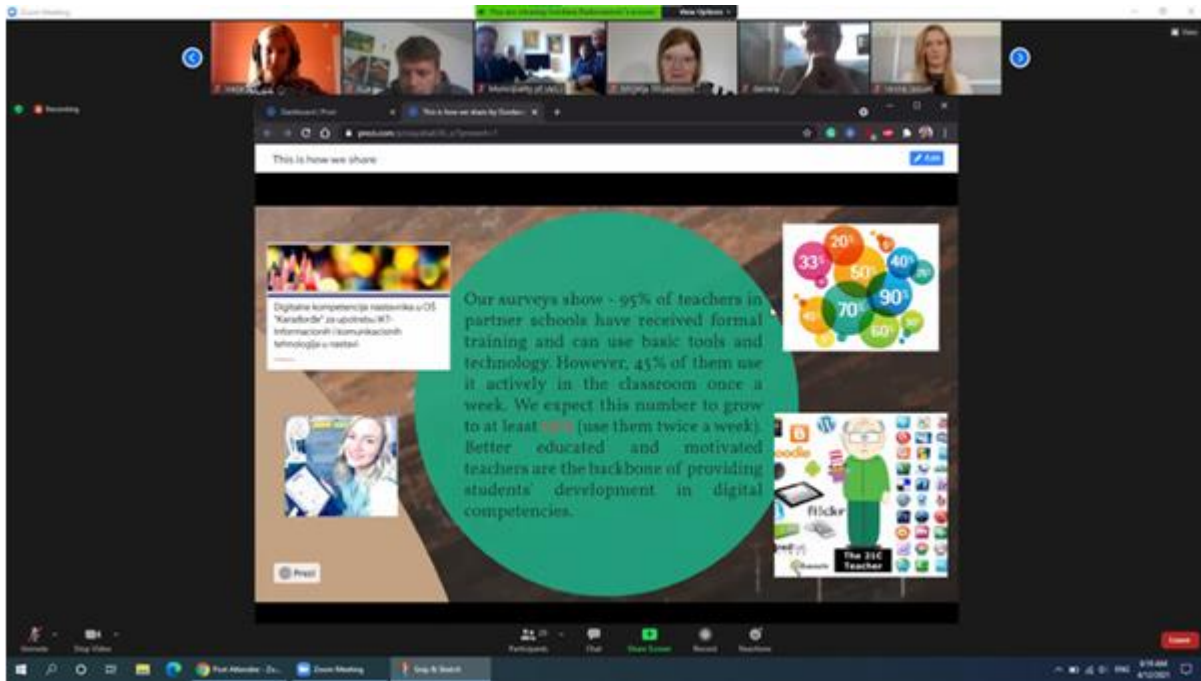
Zoom Meeting

You are viewing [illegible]'s screen

View Options

Recording

Municipality of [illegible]

Dashboard | Prezi

This is how we share by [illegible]

prezi.com

This is how we share

Edit

Digitalne kompetencije nastavnika u OŠ "Karađorđe" za upotrebu IKT- Informacionih i komunikacionih tehnologija u nastavi

Our surveys show - 95% of teachers in partner schools have received formal training and can use basic tools and technology. However, 45% of them use it actively in the classroom once a week. We expect this number to grow to at least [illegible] (use them twice a week). Better educated and motivated teachers are the backbone of providing students' development in digital competencies.

20%

33%

50%

40%

70%

90%

60%

moodle

flickr

The 21C Teacher

Prezi

Unmute

Stop Video

Participants

Chat

Share Screen

Record

Reactions

Leave

Zoom Meeting

Snip & Sketch

ENG

9:18 AM

4/12/2021